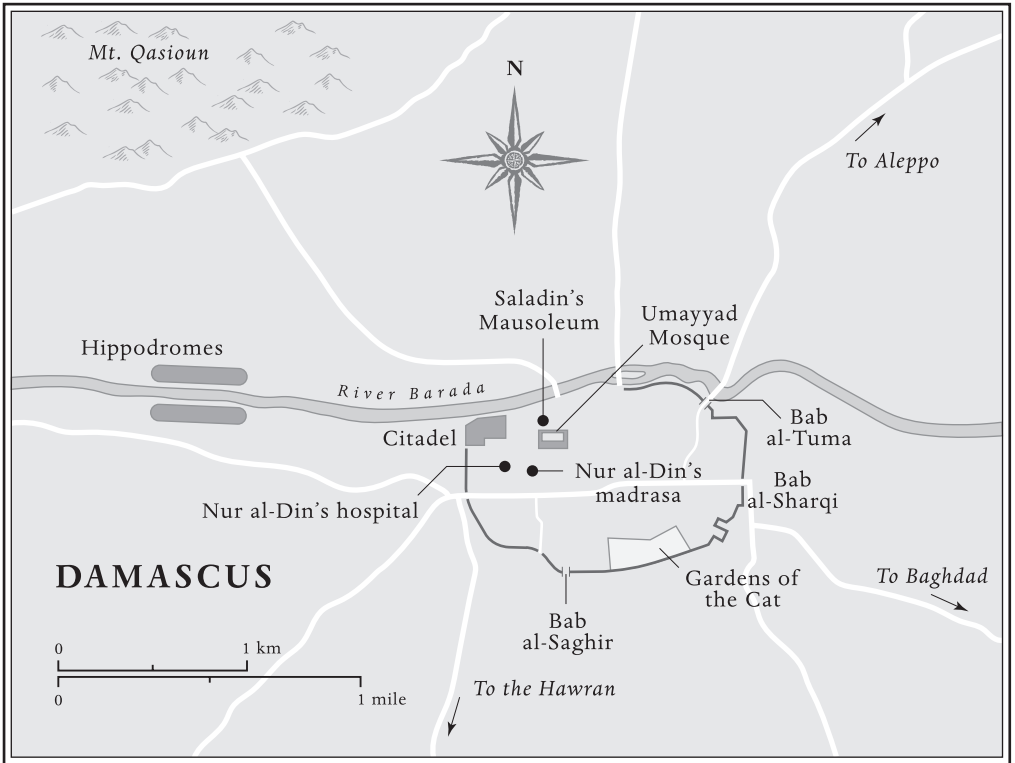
Mt. Qasioun

N

To Aleppo

Saladin's Mausoleum

Umayyad Mosque

Hippodromes

River Barada

Bab al-Tuma

Citadel

Nur al-Din's madrasa

Bab al-Sharqi

Nur al-Din's hospital

DAMASCUS

Gardens of the Cat

To Baghdad

Bab al-Saghir

0

1 km

0

1 mile

To the Hawran